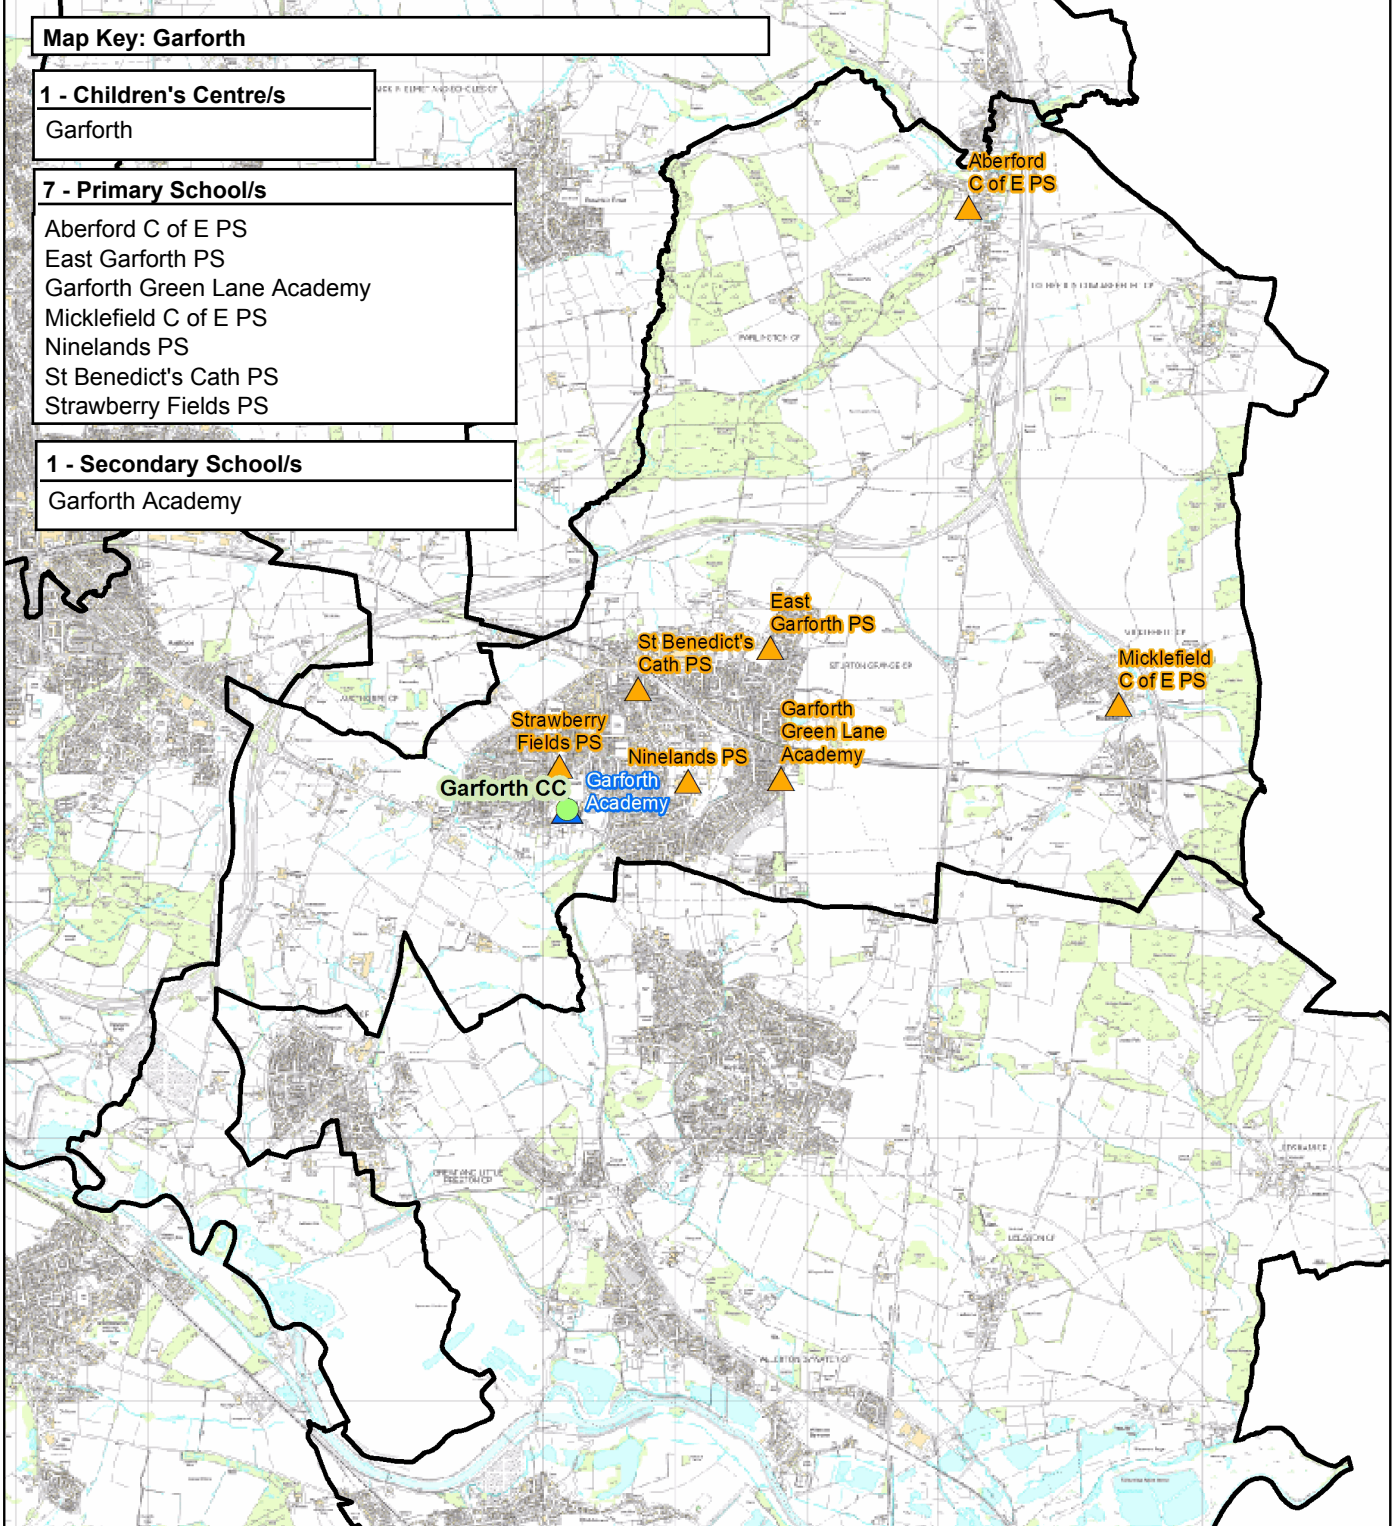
Map Key: Garforth

1 - Children's Centre/s

Garforth

7 - Primary School/s

Aberford C of E PS
East Garforth PS
Garforth Green Lane Academy
Micklefield C of E PS
Ninelands PS
St Benedict's Cath PS
Strawberry Fields PS

1 - Secondary School/s

Garforth Academy

Aberford C of E PS

East Garforth PS

St Benedict's Cath PS

Micklefield C of E PS

Garforth Green Lane Academy

Strawberry Fields PS

Ninelands PS

Garforth CC

Garforth Academy